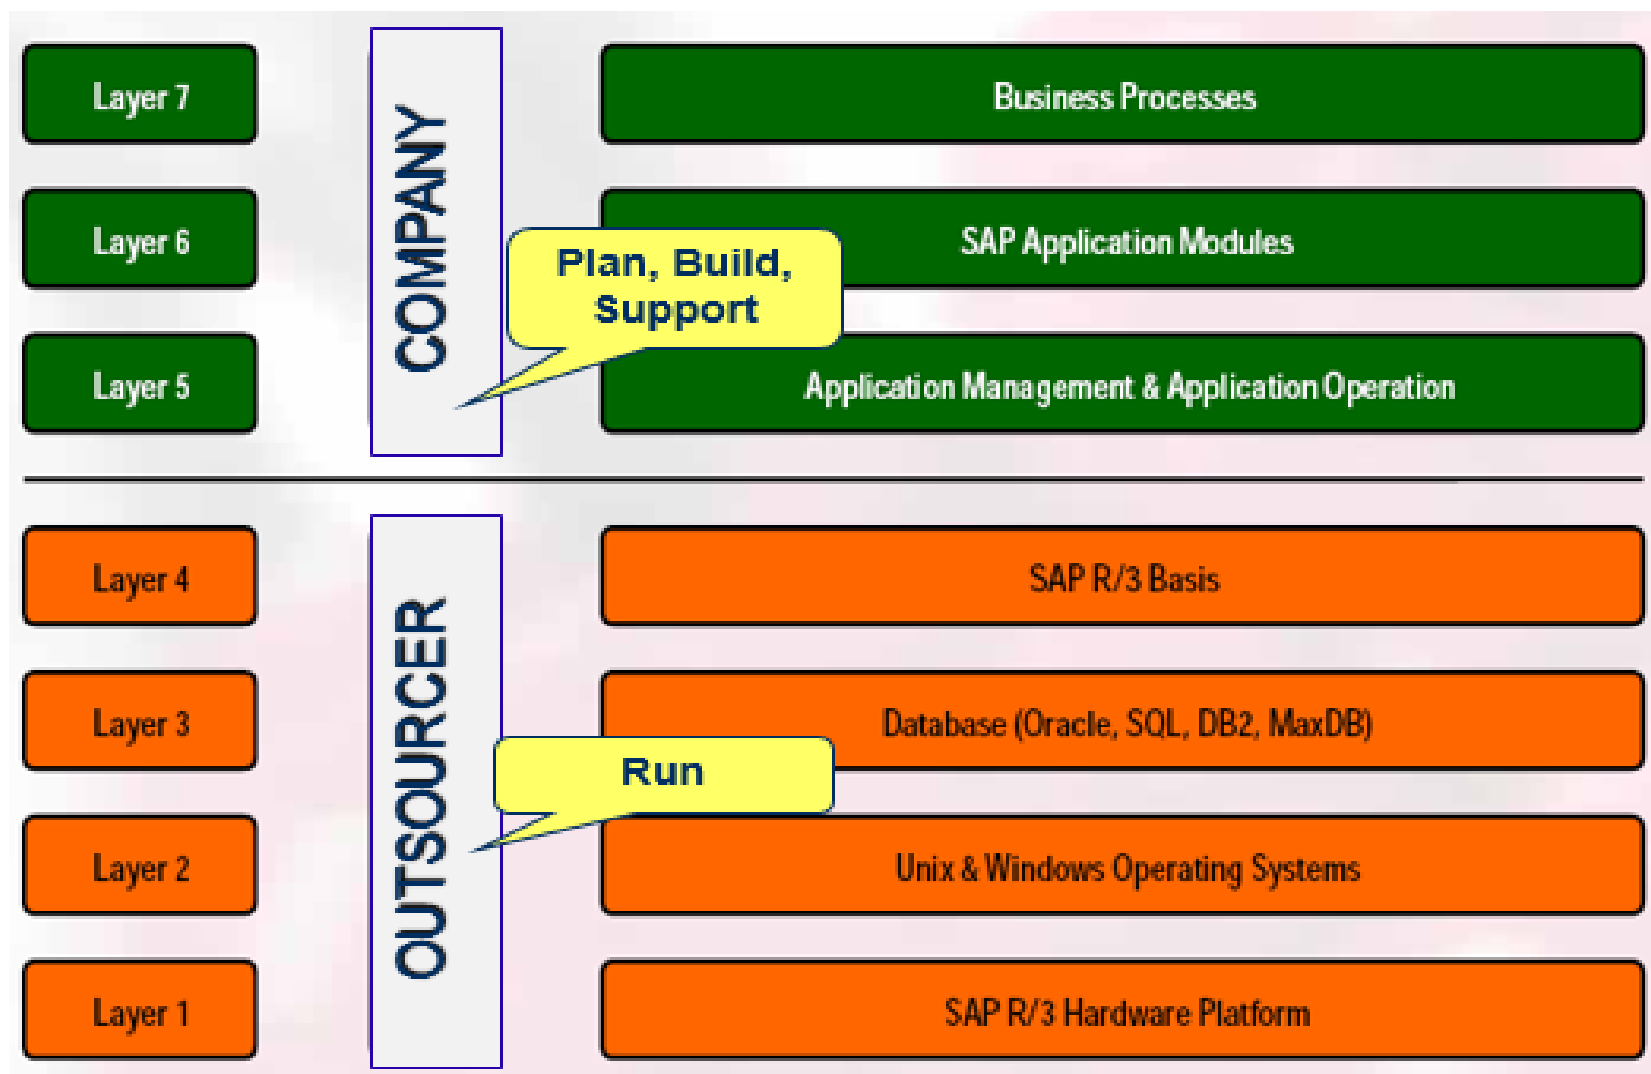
Layer 7

Business Processes

Layer 6

SAP Application Modules

Layer 5

Application Management & Application Operation

COMPANY

Plan, Build, Support

Layer 4

SAP R/3 Basis

Layer 3

Database (Oracle, SQL, DB2, MaxDB)

Layer 2

Unix & Windows Operating Systems

Layer 1

SAP R/3 Hardware Platform

OUTSOURCER

Run